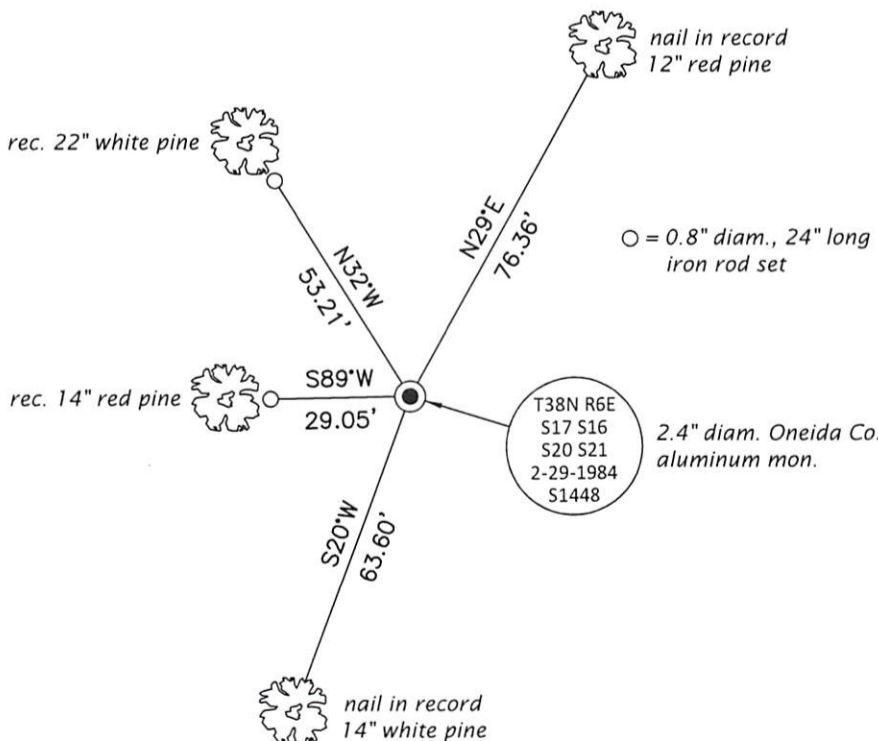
nail in record
12" red pine

rec. 22" white pine

N29°E
76.36'

N32°W
53.21'

○ = 0.8" diam., 24" long
iron rod set

rec. 14" red pine

S89°W
29.05'

T38N R6E
S17 S16
S20 S21
2-29-1984
S1448

2.4" diam. Oneida Co.
aluminum mon.

S20°W
63.60'

nail in record
14" white pine